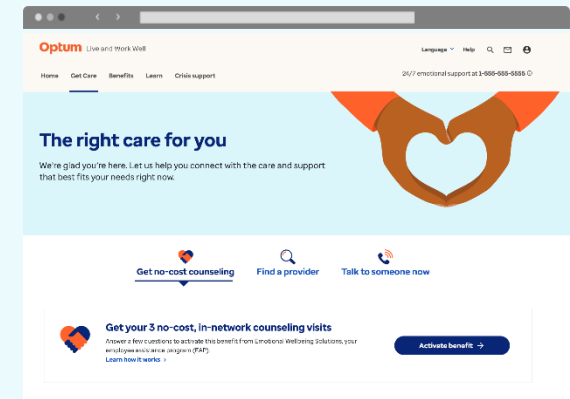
Optum Live and Work Well

Language Help

Home Get Care Benefits Learn Crisis support

24/7 emotional support at 1-555-555-5555

The right care for you

We're glad you're here. Let us help you connect with the care and support that best fits your needs right now.

Get no-cost counseling Find a provider Talk to someone now

Get your 3 no-cost, in-network counseling visits

Answer a few questions to activate this benefit from Emotional Wellbeing Solutions, your employee assistance program (EAP).

Learn how it works >

Activate benefit →